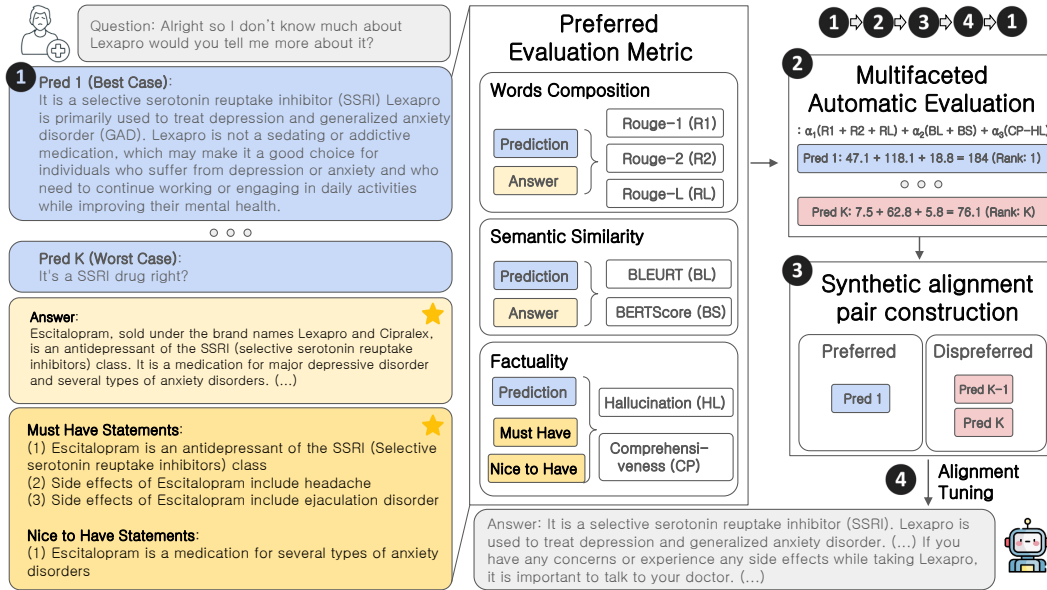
Question: Alright so I don't know much about Lexapro would you tell me more about it?

1 Pred 1 (Best Case):
It is a selective serotonin reuptake inhibitor (SSRI) Lexapro is primarily used to treat depression and generalized anxiety disorder (GAD). Lexapro is not a sedating or addictive medication, which may make it a good choice for individuals who suffer from depression or anxiety and who need to continue working or engaging in daily activities while improving their mental health.

○ ○ ○

Pred K (Worst Case):
It's a SSRI drug right?

Answer:
Escitalopram, sold under the brand names Lexapro and Cipralex, is an antidepressant of the SSRI (selective serotonin reuptake inhibitors) class. It is a medication for major depressive disorder and several types of anxiety disorders. (...)

Must Have Statements:
(1) Escitalopram is an antidepressant of the SSRI (Selective serotonin reuptake inhibitors) class
(2) Side effects of Escitalopram include headache
(3) Side effects of Escitalopram include ejaculation disorder

Nice to Have Statements:
(1) Escitalopram is a medication for several types of anxiety disorders

Preferred Evaluation Metric

Words Composition
Prediction
Answer
Rouge-1 (R1)
Rouge-2 (R2)
Rouge-L (RL)

Semantic Similarity
Prediction
Answer
BLEURT (BL)
BERTScore (BS)

Factuality
Prediction
Must Have
Nice to Have
Hallucination (HL)
Comprehensiveness (CP)

1 ⇨ 2 ⇨ 3 ⇨ 4 ⇨ 1

2 Multifaceted Automatic Evaluation
: $\alpha_1$(R1 + R2 + RL) + $\alpha_2$(BL + BS) + $\alpha_3$(CP−HL)
Pred 1: 47.1 + 118.1 + 18.8 = 184 (Rank: 1)
○ ○ ○
Pred K: 7.5 + 62.8 + 5.8 = 76.1 (Rank: K)

3 Synthetic alignment pair construction
Preferred
Pred 1
Dispreferred
Pred K−1
Pred K

4 Alignment Tuning

Answer: It is a selective serotonin reuptake inhibitor (SSRI). Lexapro is used to treat depression and generalized anxiety disorder. (...) If you have any concerns or experience any side effects while taking Lexapro, it is important to talk to your doctor. (...)